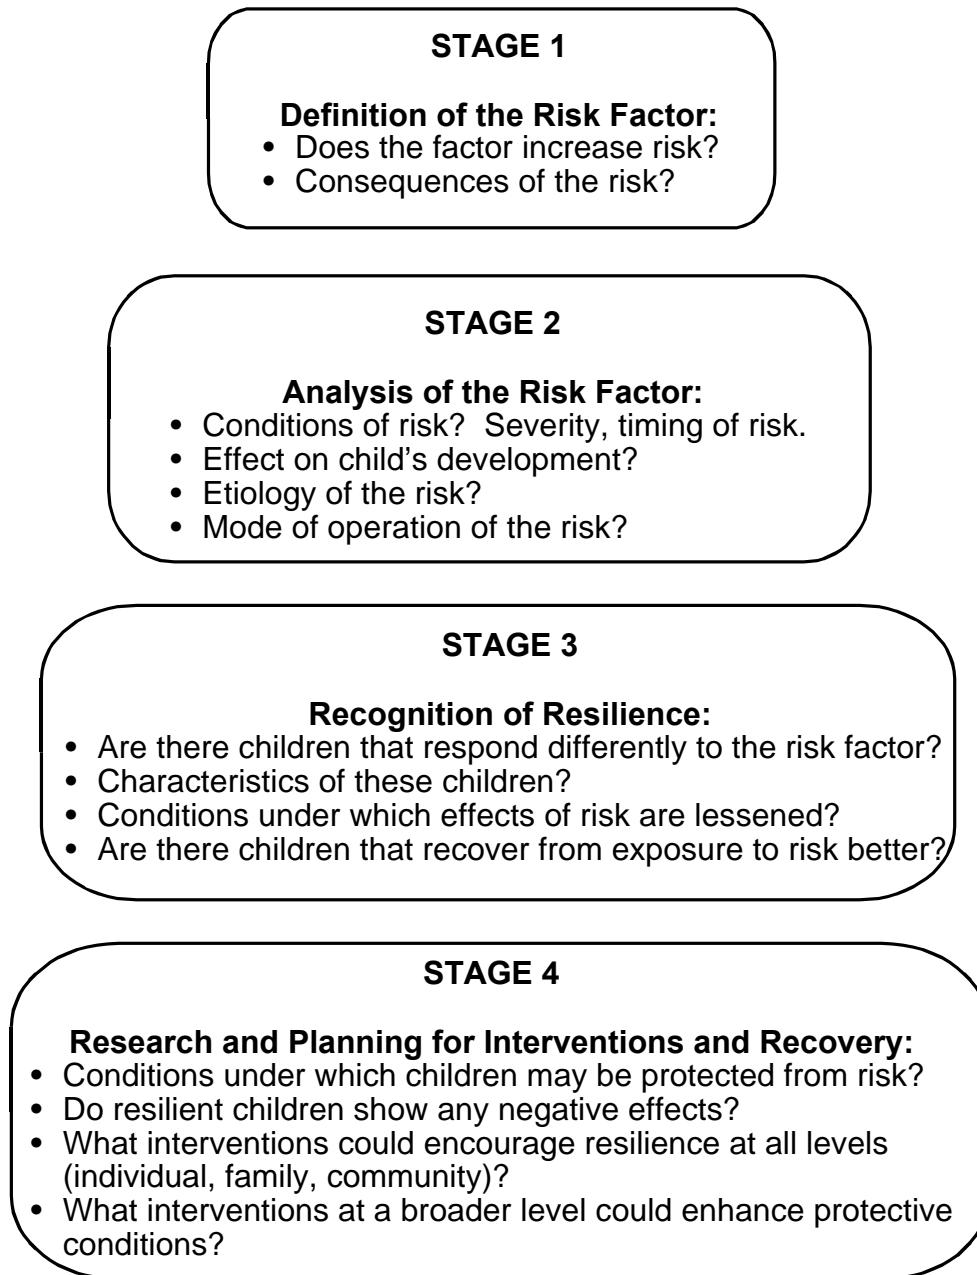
STAGE 1

Definition of the Risk Factor:
- Does the factor increase risk?
- Consequences of the risk?

STAGE 2

Analysis of the Risk Factor:
- Conditions of risk? Severity, timing of risk.
- Effect on child's development?
- Etiology of the risk?
- Mode of operation of the risk?

STAGE 3

Recognition of Resilience:
- Are there children that respond differently to the risk factor?
- Characteristics of these children?
- Conditions under which effects of risk are lessened?
- Are there children that recover from exposure to risk better?

STAGE 4

Research and Planning for Interventions and Recovery:
- Conditions under which children may be protected from risk?
- Do resilient children show any negative effects?
- What interventions could encourage resilience at all levels (individual, family, community)?
- What interventions at a broader level could enhance protective conditions?